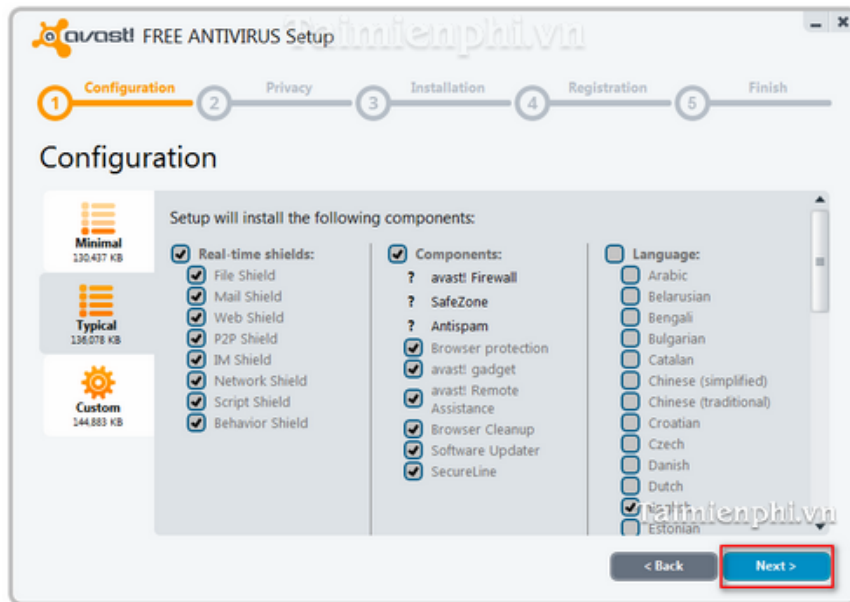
avast! FREE ANTIVIRUS Setup

Taimienphi.vn

1 Configuration 2 Privacy 3 Installation 4 Registration 5 Finish

Configuration

Minimal
130.437 KB

Typical
136.078 KB

Custom
144.883 KB

Setup will install the following components:

Real-time shields:
File Shield
Mail Shield
Web Shield
P2P Shield
IM Shield
Network Shield
Script Shield
Behavior Shield

Components:
? avast! Firewall
? SafeZone
? Antispam
Browser protection
avast! gadget
avast! Remote Assistance
Browser Cleanup
Software Updater
SecureLine

Language:
Arabic
Belarusian
Bengali
Bulgarian
Catalan
Chinese (simplified)
Chinese (traditional)
Croatian
Czech
Danish
Dutch
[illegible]
Estonian

Taimienphi.vn

< Back
Next >